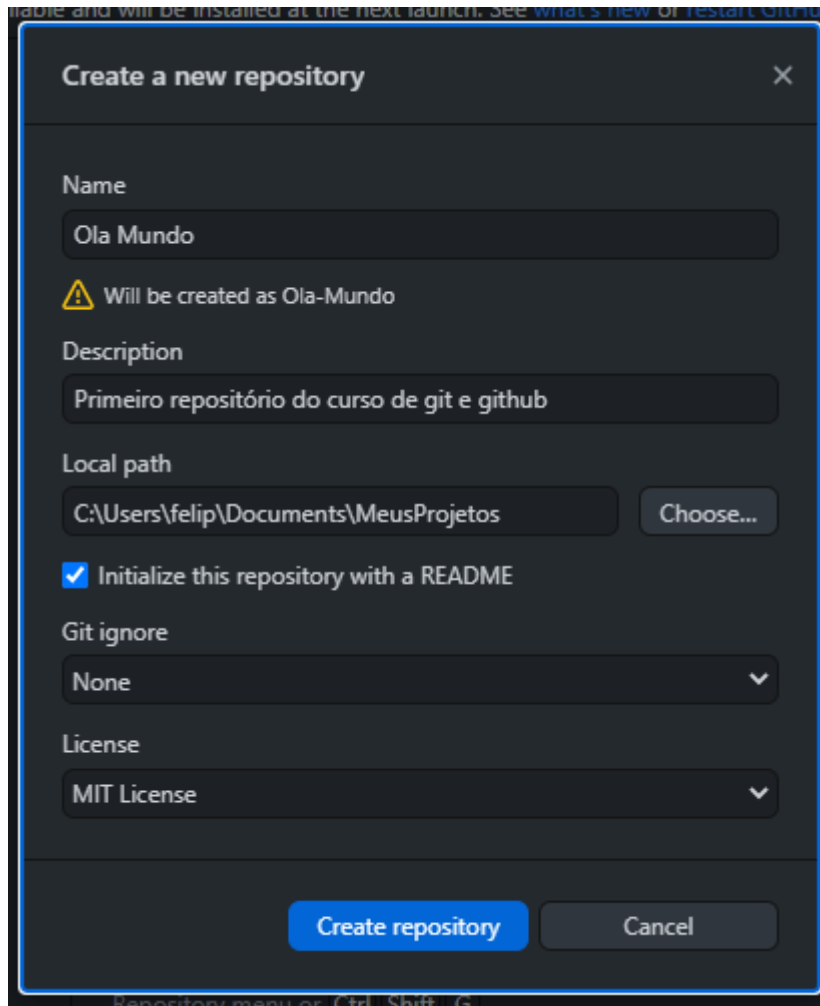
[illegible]ilable and will be installed at the next launch. See what's new or restart GitH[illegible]

Create a new repository

×

Name

Ola Mundo

Will be created as Ola-Mundo

Description

Primeiro repositório do curso de git e github

Local path

C:\Users\felip\Documents\MeusProjetos

Choose...

Initialize this repository with a README

Git ignore

None

License

MIT License

Create repository

Cancel

Repository menu or Ctrl Shift G